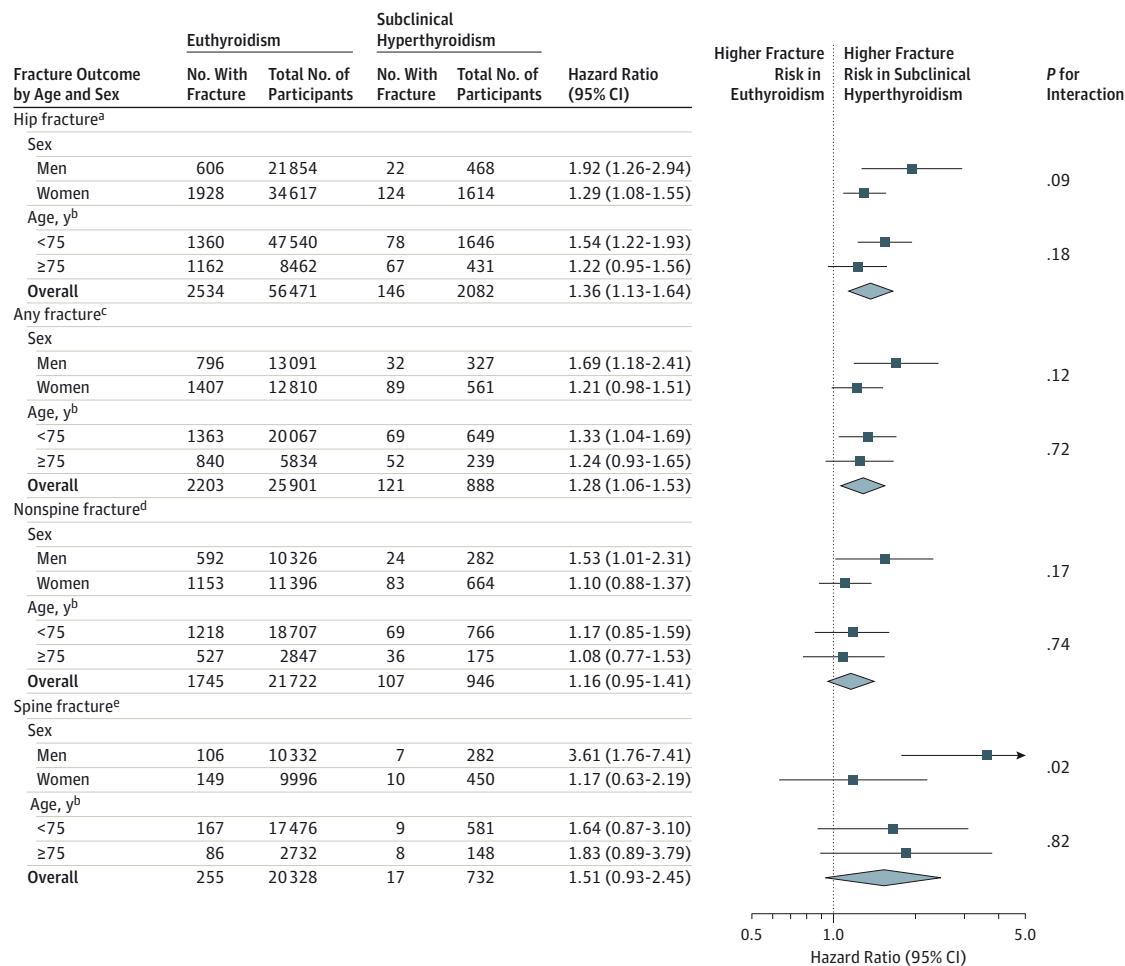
| Fracture Outcome by Age and Sex | Euthyroidism No. With Fracture | Euthyroidism Total No. of Participants | Subclinical Hyperthyroidism No. With Fracture | Subclinical Hyperthyroidism Total No. of Participants | Hazard Ratio (95% CI) | *P* for Interaction |
|---|---|---|---|---|---|---|
| Hip fracture$^a$ | | | | | | |
| Sex | | | | | | |
| Men | 606 | 21854 | 22 | 468 | 1.92 (1.26-2.94) | .09 |
| Women | 1928 | 34617 | 124 | 1614 | 1.29 (1.08-1.55) | |
| Age, y$^b$ | | | | | | |
| <75 | 1360 | 47540 | 78 | 1646 | 1.54 (1.22-1.93) | .18 |
| ≥75 | 1162 | 8462 | 67 | 431 | 1.22 (0.95-1.56) | |
| Overall | 2534 | 56471 | 146 | 2082 | 1.36 (1.13-1.64) | |
| Any fracture$^c$ | | | | | | |
| Sex | | | | | | |
| Men | 796 | 13091 | 32 | 327 | 1.69 (1.18-2.41) | .12 |
| Women | 1407 | 12810 | 89 | 561 | 1.21 (0.98-1.51) | |
| Age, y$^b$ | | | | | | |
| <75 | 1363 | 20067 | 69 | 649 | 1.33 (1.04-1.69) | .72 |
| ≥75 | 840 | 5834 | 52 | 239 | 1.24 (0.93-1.65) | |
| Overall | 2203 | 25901 | 121 | 888 | 1.28 (1.06-1.53) | |
| Nonspine fracture$^d$ | | | | | | |
| Sex | | | | | | |
| Men | 592 | 10326 | 24 | 282 | 1.53 (1.01-2.31) | .17 |
| Women | 1153 | 11396 | 83 | 664 | 1.10 (0.88-1.37) | |
| Age, y$^b$ | | | | | | |
| <75 | 1218 | 18707 | 69 | 766 | 1.17 (0.85-1.59) | .74 |
| ≥75 | 527 | 2847 | 36 | 175 | 1.08 (0.77-1.53) | |
| Overall | 1745 | 21722 | 107 | 946 | 1.16 (0.95-1.41) | |
| Spine fracture$^e$ | | | | | | |
| Sex | | | | | | |
| Men | 106 | 10332 | 7 | 282 | 3.61 (1.76-7.41) | .02 |
| Women | 149 | 9996 | 10 | 450 | 1.17 (0.63-2.19) | |
| Age, y$^b$ | | | | | | |
| <75 | 167 | 17476 | 9 | 581 | 1.64 (0.87-3.10) | .82 |
| ≥75 | 86 | 2732 | 8 | 148 | 1.83 (0.89-3.79) | |
| Overall | 255 | 20328 | 17 | 732 | 1.51 (0.93-2.45) | |

Higher Fracture Risk in Euthyroidism

Higher Fracture Risk in Subclinical Hyperthyroidism

0.5 1.0 5.0

Hazard Ratio (95% CI)